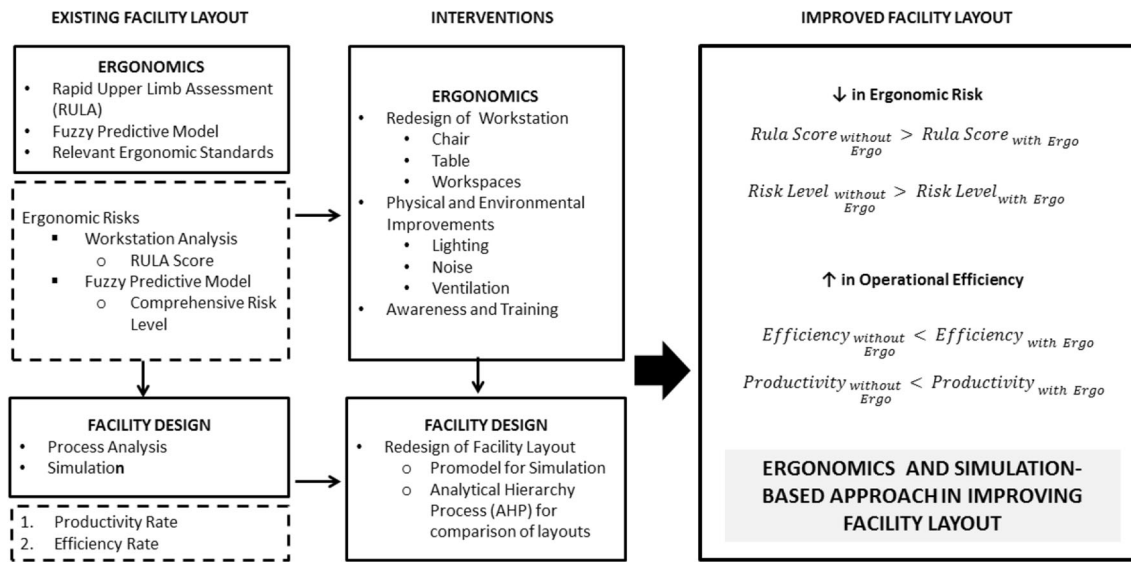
EXISTING FACILITY LAYOUT

ERGONOMICS
- Rapid Upper Limb Assessment (RULA)
- Fuzzy Predictive Model
- Relevant Ergonomic Standards

Ergonomic Risks
▪ Workstation Analysis
o RULA Score
▪ Fuzzy Predictive Model
o Comprehensive Risk Level

FACILITY DESIGN
- Process Analysis
- Simulation

1. Productivity Rate
2. Efficiency Rate

INTERVENTIONS

ERGONOMICS
- Redesign of Workstation
  - Chair
  - Table
  - Workspaces
- Physical and Environmental Improvements
  - Lighting
  - Noise
  - Ventilation
- Awareness and Training

FACILITY DESIGN
- Redesign of Facility Layout
o Promodel for Simulation
o Analytical Hierarchy Process (AHP) for comparison of layouts

IMPROVED FACILITY LAYOUT

↓ in Ergonomic Risk

$Rula\ Score_{\substack{without \\ Ergo}} > Rula\ Score_{with\ Ergo}$

$Risk\ Level_{\substack{without \\ Ergo}} > Risk\ Level_{with\ Ergo}$

↑ in Operational Efficiency

$Efficiency_{\substack{without \\ Ergo}} < Efficiency_{with\ Ergo}$

$Productivity_{\substack{without \\ Ergo}} < Productivity_{with\ Ergo}$

ERGONOMICS AND SIMULATION-BASED APPROACH IN IMPROVING FACILITY LAYOUT